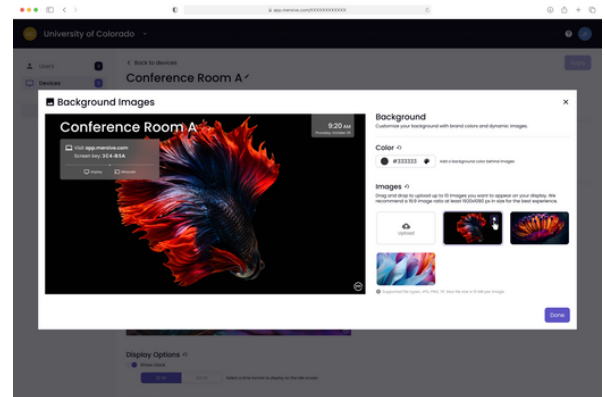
app.mersive.com/XXXXXXXXXXXX

University of Colorado

Users
Devices

< Back to devices

Conference Room A

Background Images

Conference Room A

9:20 AM
Thursday, October 26

Visit app.mersive.com
Screen key: 3C4-B5A

Display Options
Show clock

Background
Customize your background with brand colors and dynamic images.

Color
#333333
Add a background color behind images

Images
Drag and drop to upload up to 10 images you want to appear on your display. We recommend a 16:9 image ratio at least 1920x1080 px in size for the best experience.

Upload

Supported file types: JPG, PNG, GIF. Max file size is 10 MB per image.

Done